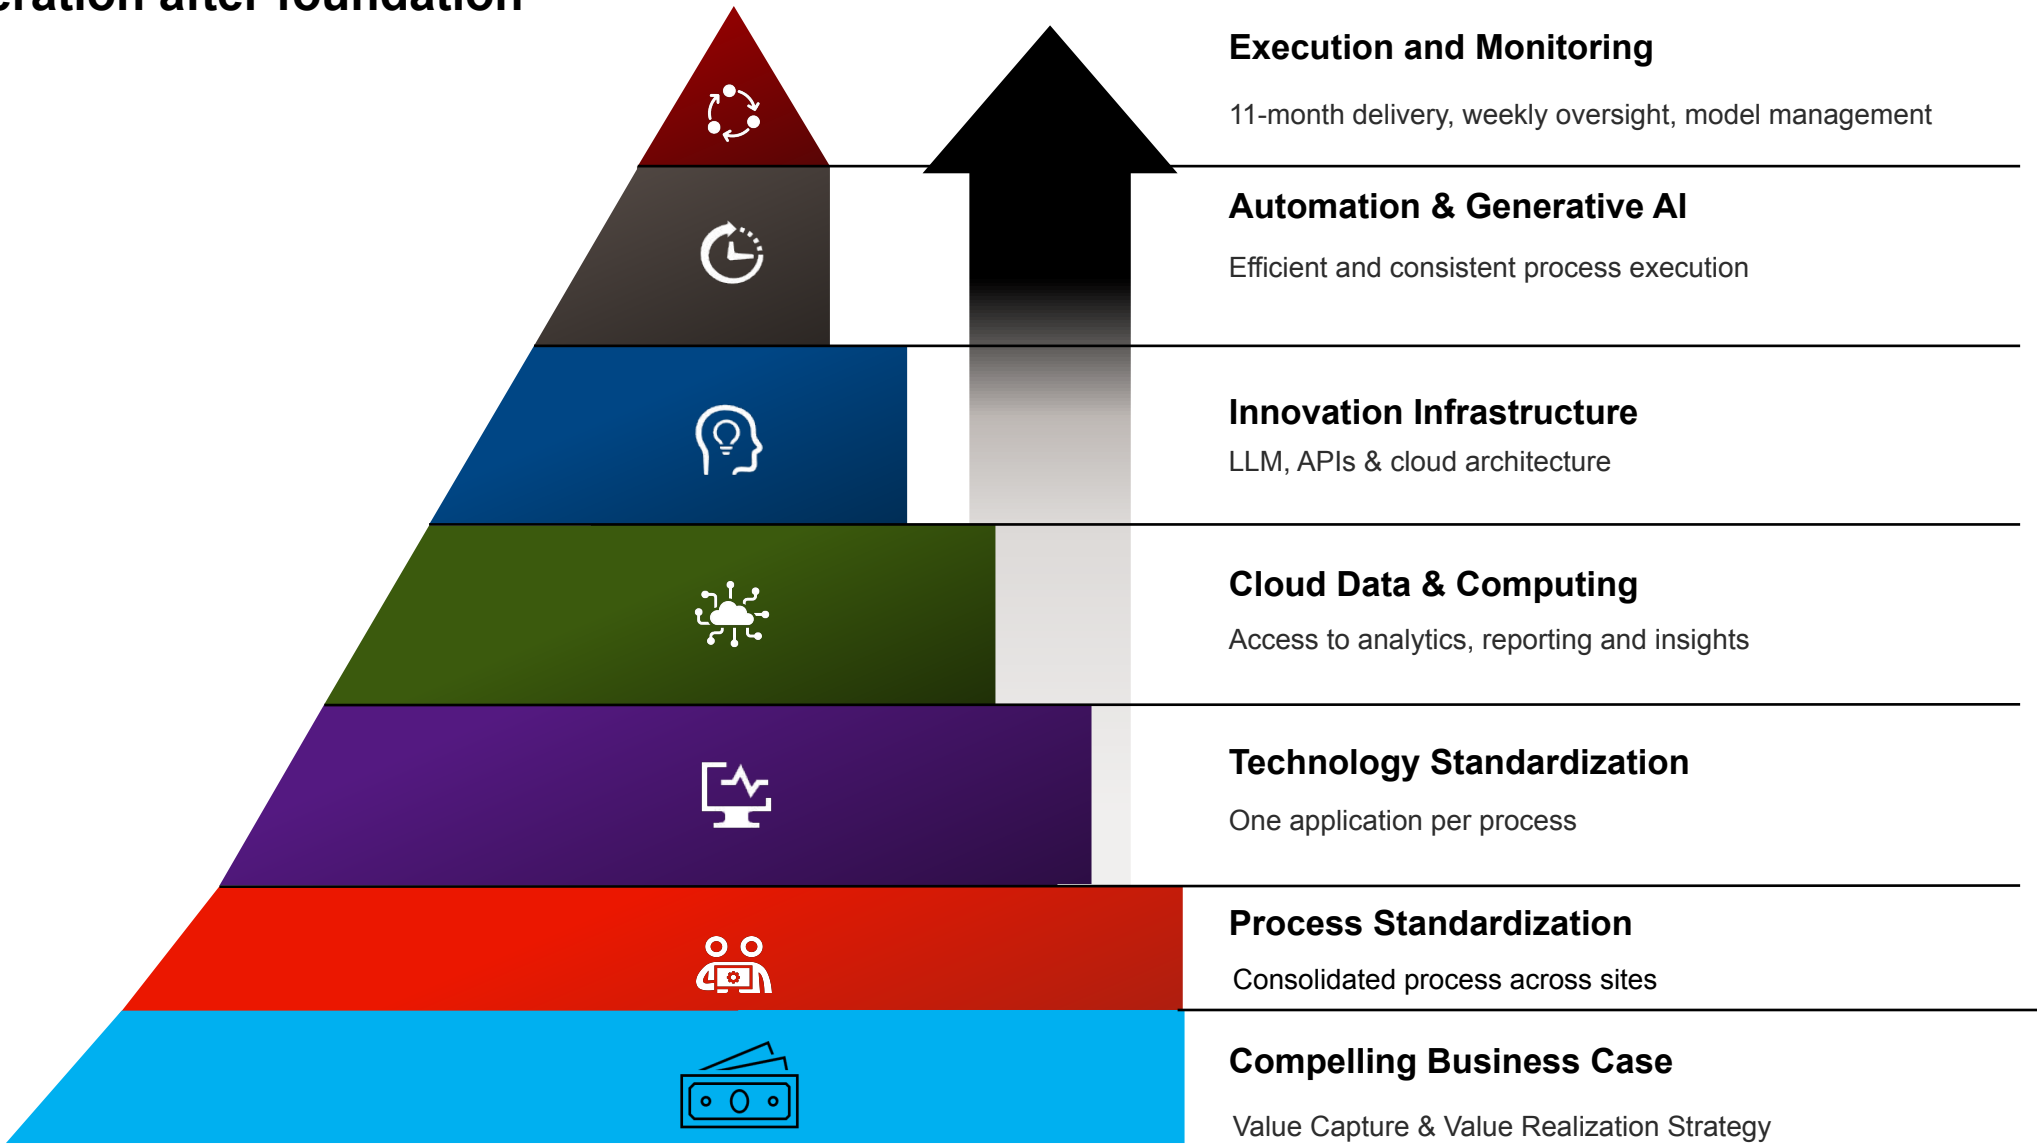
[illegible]ration after foundation

Execution and Monitoring

11-month delivery, weekly oversight, model management

Automation & Generative AI

Efficient and consistent process execution

Innovation Infrastructure

LLM, APIs & cloud architecture

Cloud Data & Computing

Access to analytics, reporting and insights

Technology Standardization

One application per process

Process Standardization

Consolidated process across sites

Compelling Business Case

Value Capture & Value Realization Strategy